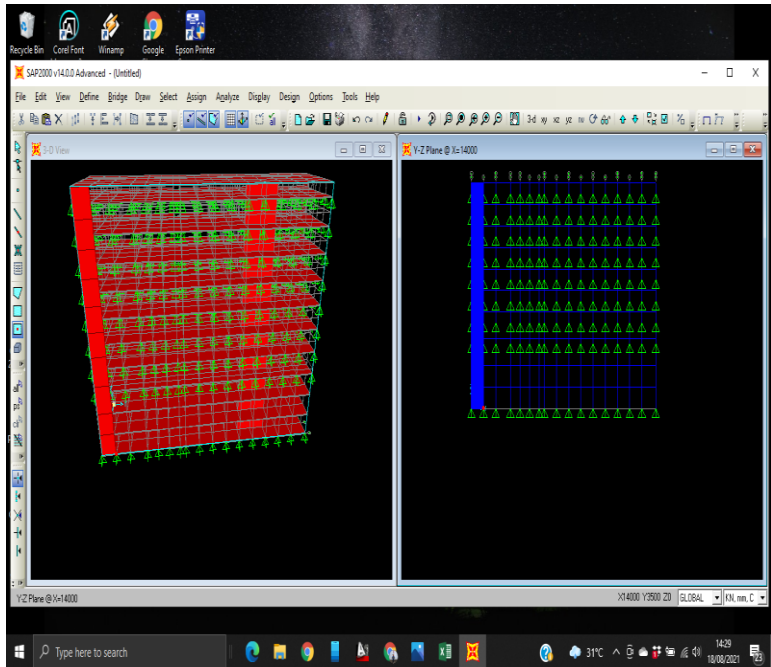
Recycle Bin
Corel Font
Winamp
Google
Epson Printer

SAP2000 v14.0.0 Advanced - (Untitled)

File Edit View Define Bridge Draw Select Assign Analyze Display Design Options Tools Help

3-d xy xz yz

3-D View

Y-Z Plane @ X=14000

Y-Z Plane @ X=14000

X14000 Y3500 Z0 GLOBAL KN, mm, C

Type here to search

31°C

14:29
18/08/2021